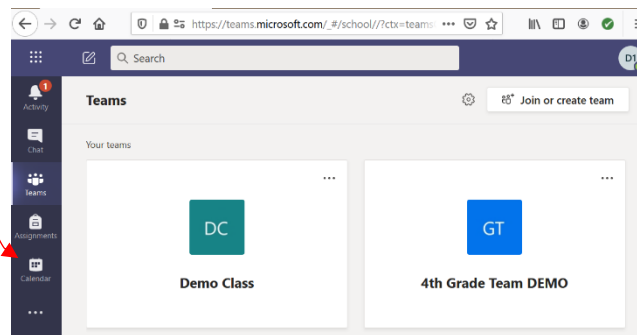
https://teams.microsoft.com/_#/school//?ctx=teams ···

Search

D1

1
Activity

Chat

Teams

Assignments

Calendar

···

Teams

Join or create team

Your teams

···

DC

Demo Class

···

GT

4th Grade Team DEMO